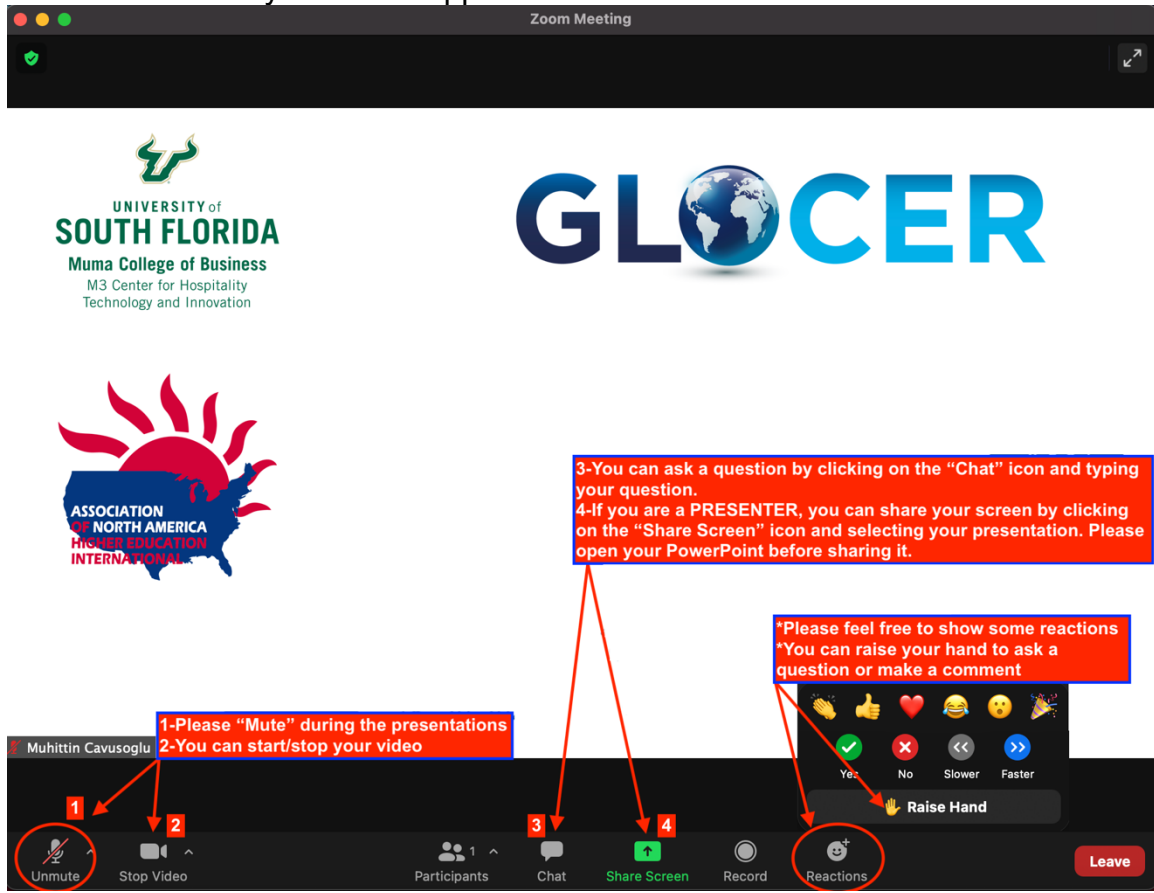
Zoom Meeting

UNIVERSITY of
SOUTH FLORIDA
Muma College of Business
M3 Center for Hospitality
Technology and Innovation

GLOCER

ASSOCIATION
OF NORTH AMERICA
HIGHER EDUCATION
INTERNATIONAL

3-You can ask a question by clicking on the "Chat" icon and typing your question.
4-If you are a PRESENTER, you can share your screen by clicking on the "Share Screen" icon and selecting your presentation. Please open your PowerPoint before sharing it.

*Please feel free to show some reactions
*You can raise your hand to ask a question or make a comment

1-Please "Mute" during the presentations
2-You can start/stop your video

Muhittin Cavusoglu

Yes No Slower Faster

Raise Hand

1 2 3 4

Unmute Stop Video Participants 1 Chat Share Screen Record Reactions Leave